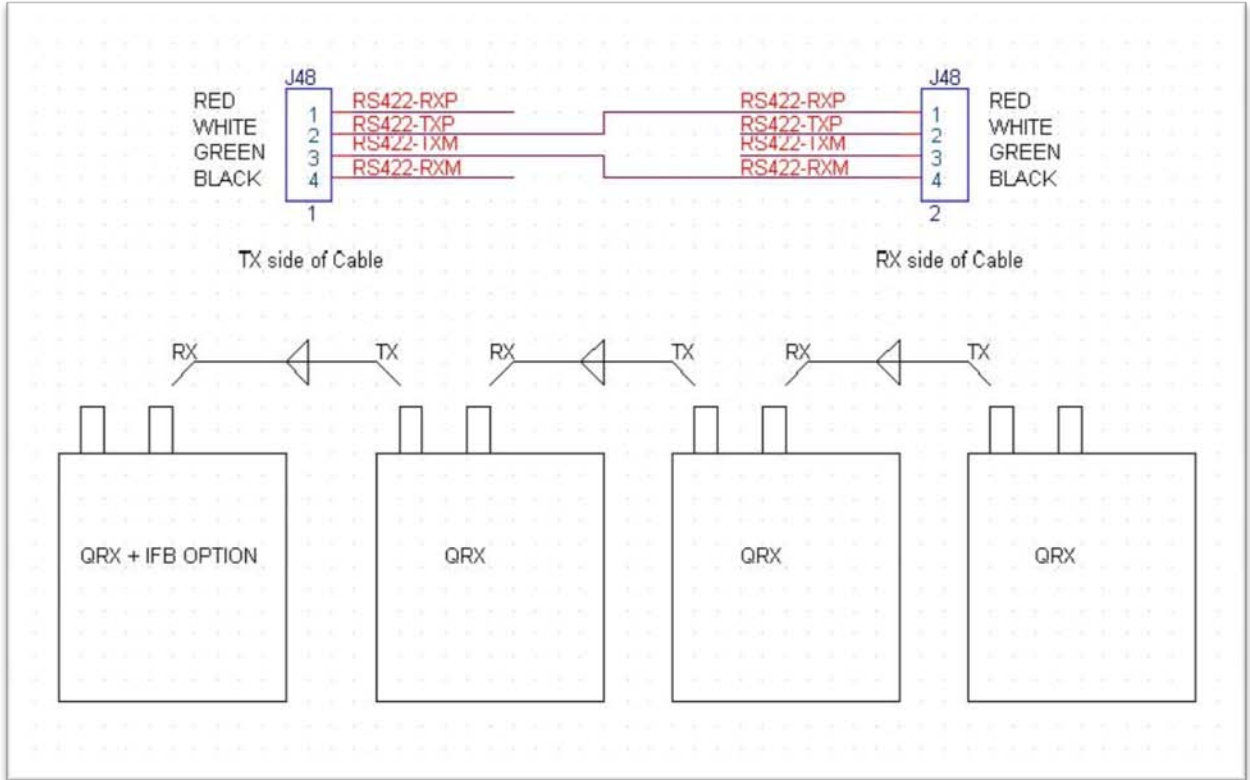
J48

RED
WHITE
GREEN
BLACK

1
2
3
4

1

RS422-RXP
RS422-TXP
RS422-TXM
RS422-RXM

RS422-RXP
RS422-TXP
RS422-TXM
RS422-RXM

J48

1
2
3
4

2

RED
WHITE
GREEN
BLACK

TX side of Cable

RX side of Cable

RX
TX
RX
TX
RX
TX

QRX + IFB OPTION

QRX

QRX

QRX